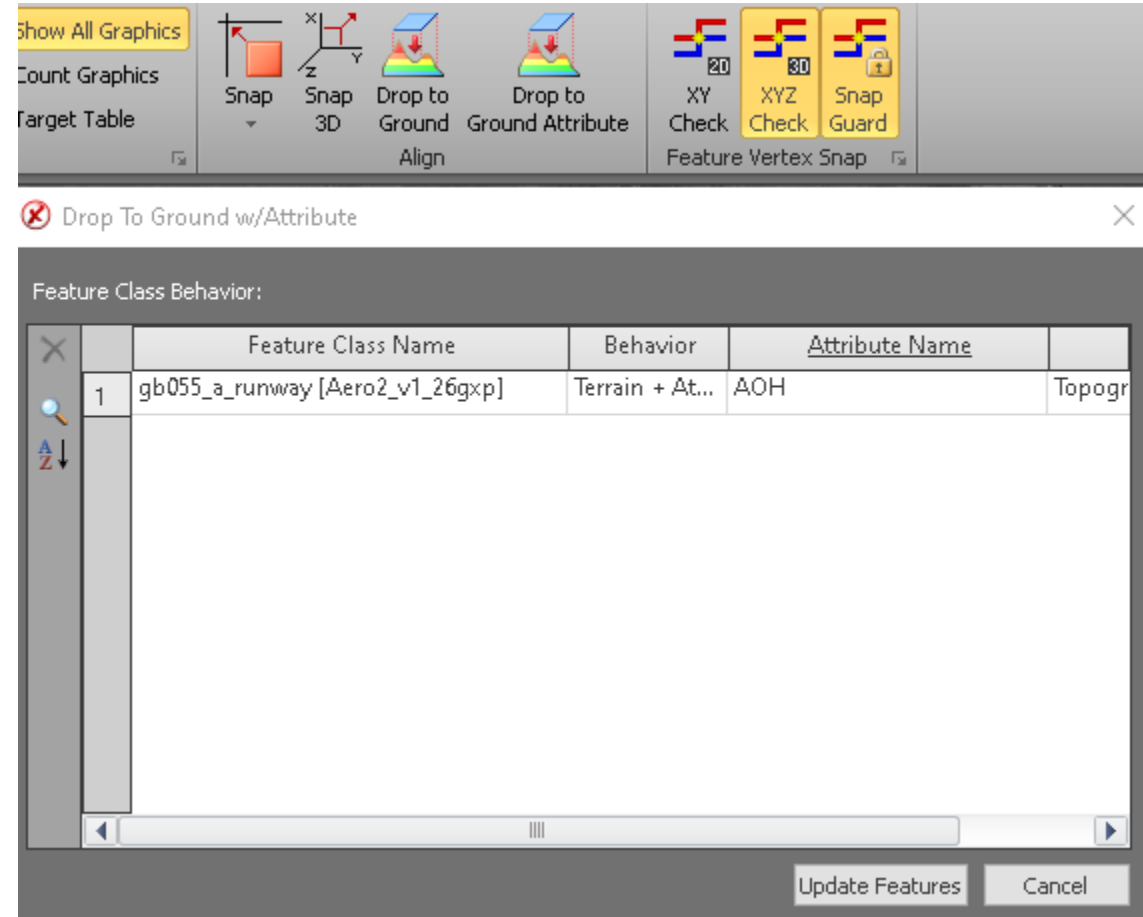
Show All Graphics
Count Graphics
Target Table

Snap
Snap 3D
Drop to Ground
Drop to Ground Attribute
Align

XY Check
XYZ Check
Snap Guard
Feature Vertex Snap

Drop To Ground w/Attribute

Feature Class Behavior:

| | Feature Class Name | Behavior | Attribute Name | |
|---|---|---|---|---|
| 1 | gb055_a_runway [Aero2_v1_26gxp] | Terrain + At... | AOH | Topogr |

Update Features
Cancel